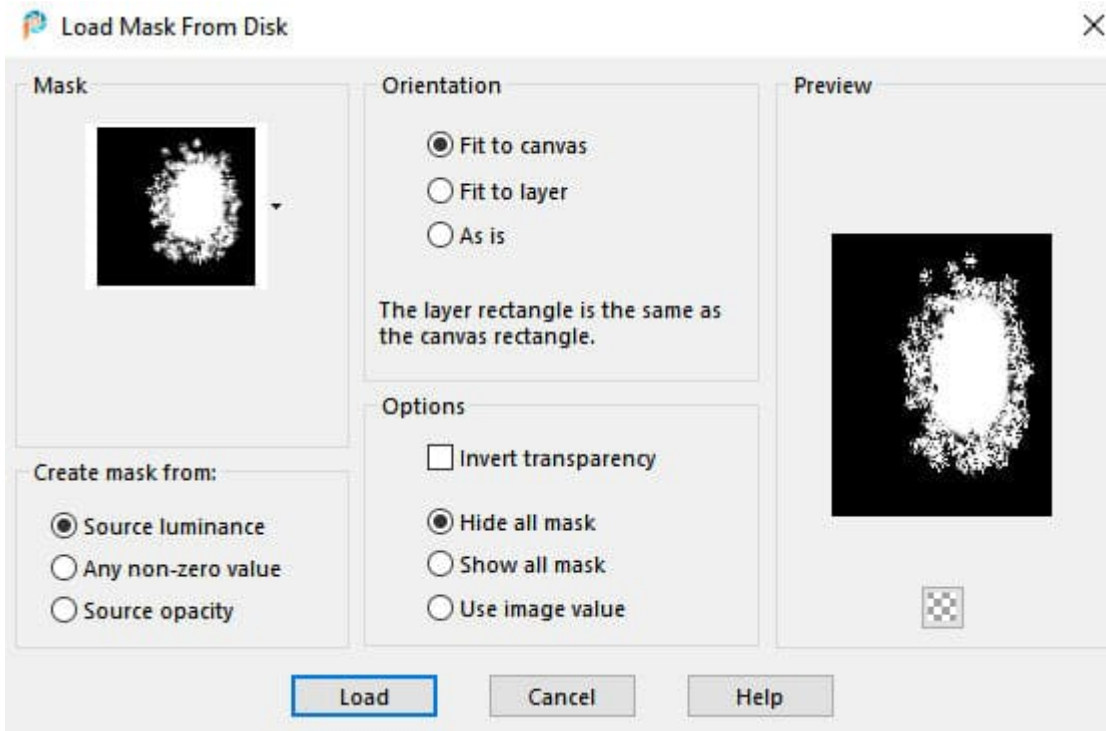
Load Mask From Disk

Mask

Create mask from:

Source luminance

Any non-zero value

Source opacity

Orientation

Fit to canvas

Fit to layer

As is

The layer rectangle is the same as the canvas rectangle.

Options

Invert transparency

Hide all mask

Show all mask

Use image value

Preview

Load

Cancel

Help